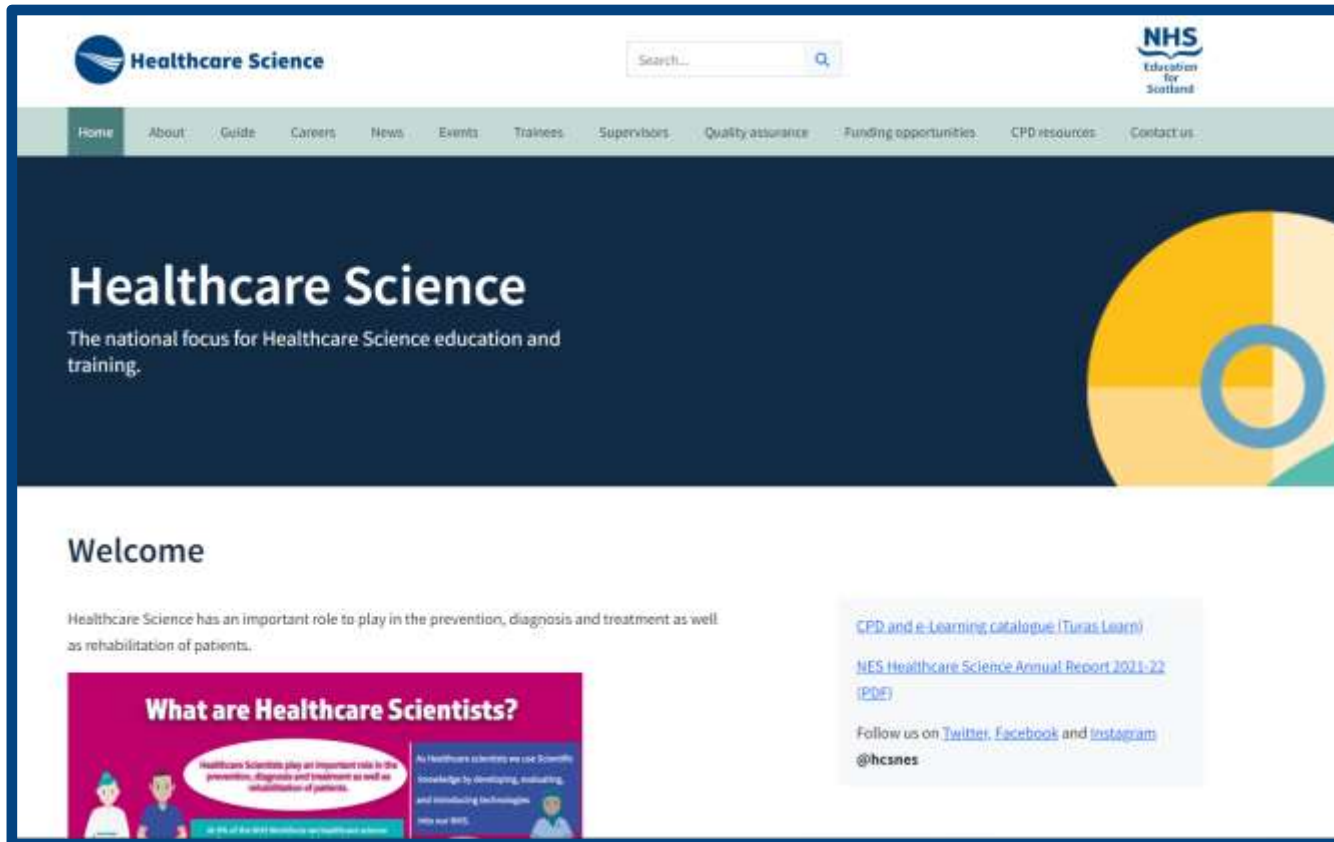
Healthcare Science

Search...

NHS Education for Scotland

Home About Guide Careers News Events Trainees Supervisors Quality assurance Funding opportunities CPD resources Contact us

Healthcare Science

The national focus for Healthcare Science education and training.

Welcome

Healthcare Science has an important role to play in the prevention, diagnosis and treatment as well as rehabilitation of patients.

What are Healthcare Scientists?

Healthcare Scientists play an important role in the prevention, diagnosis and treatment as well as rehabilitation of patients.

As Healthcare scientists we use Scientific knowledge by developing, evaluating, and introducing technologies into our NHS.

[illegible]

CPD and e-Learning catalogue (Turas Learn)

NES Healthcare Science Annual Report 2021-22 (PDF)

Follow us on Twitter, Facebook and Instagram @hcsnes